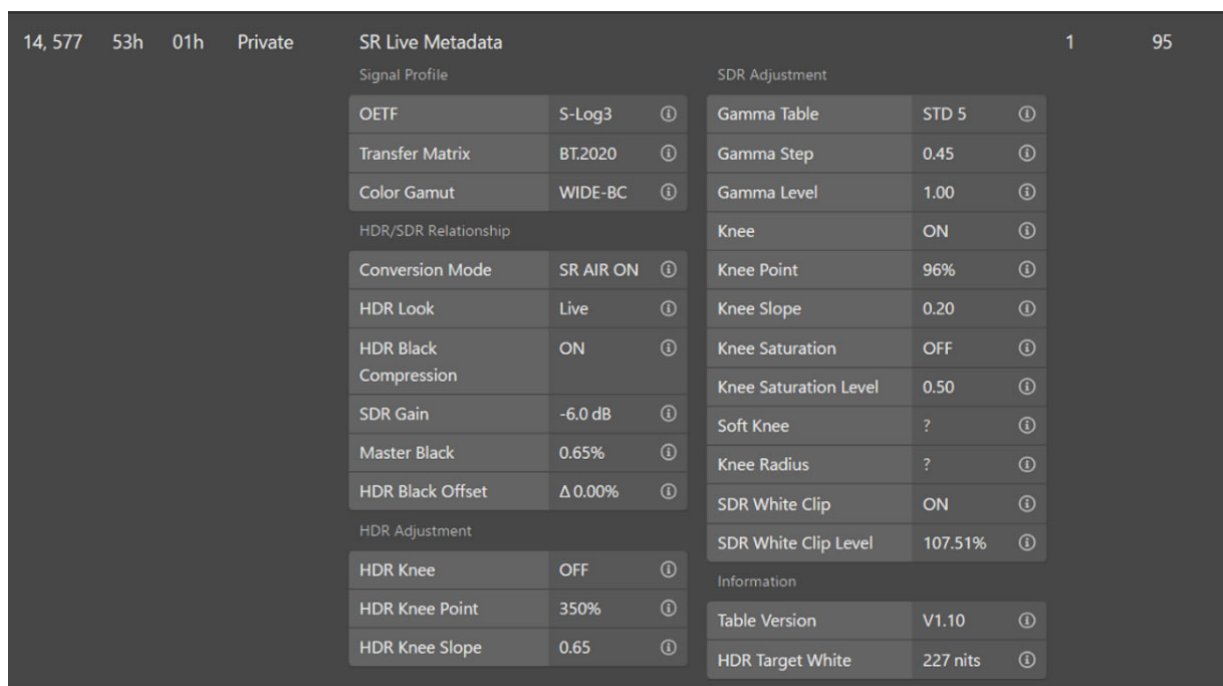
14, 577 53h 01h Private SR Live Metadata 1 95

Signal Profile

| | | |
|---|---|---|
| OETF | S-Log3 | ⓘ |
| Transfer Matrix | BT.2020 | ⓘ |
| Color Gamut | WIDE-BC | ⓘ |

HDR/SDR Relationship

| | | |
|---|---|---|
| Conversion Mode | SR AIR ON | ⓘ |
| HDR Look | Live | ⓘ |
| HDR Black Compression | ON | ⓘ |
| SDR Gain | -6.0 dB | ⓘ |
| Master Black | 0.65% | ⓘ |
| HDR Black Offset | Δ 0.00% | ⓘ |

HDR Adjustment

| | | |
|---|---|---|
| HDR Knee | OFF | ⓘ |
| HDR Knee Point | 350% | ⓘ |
| HDR Knee Slope | 0.65 | ⓘ |

SDR Adjustment

| | | |
|---|---|---|
| Gamma Table | STD 5 | ⓘ |
| Gamma Step | 0.45 | ⓘ |
| Gamma Level | 1.00 | ⓘ |
| Knee | ON | ⓘ |
| Knee Point | 96% | ⓘ |
| Knee Slope | 0.20 | ⓘ |
| Knee Saturation | OFF | ⓘ |
| Knee Saturation Level | 0.50 | ⓘ |
| Soft Knee | ? | ⓘ |
| Knee Radius | ? | ⓘ |
| SDR White Clip | ON | ⓘ |
| SDR White Clip Level | 107.51% | ⓘ |

Information

| | | |
|---|---|---|
| Table Version | V1.10 | ⓘ |
| HDR Target White | 227 nits | ⓘ |